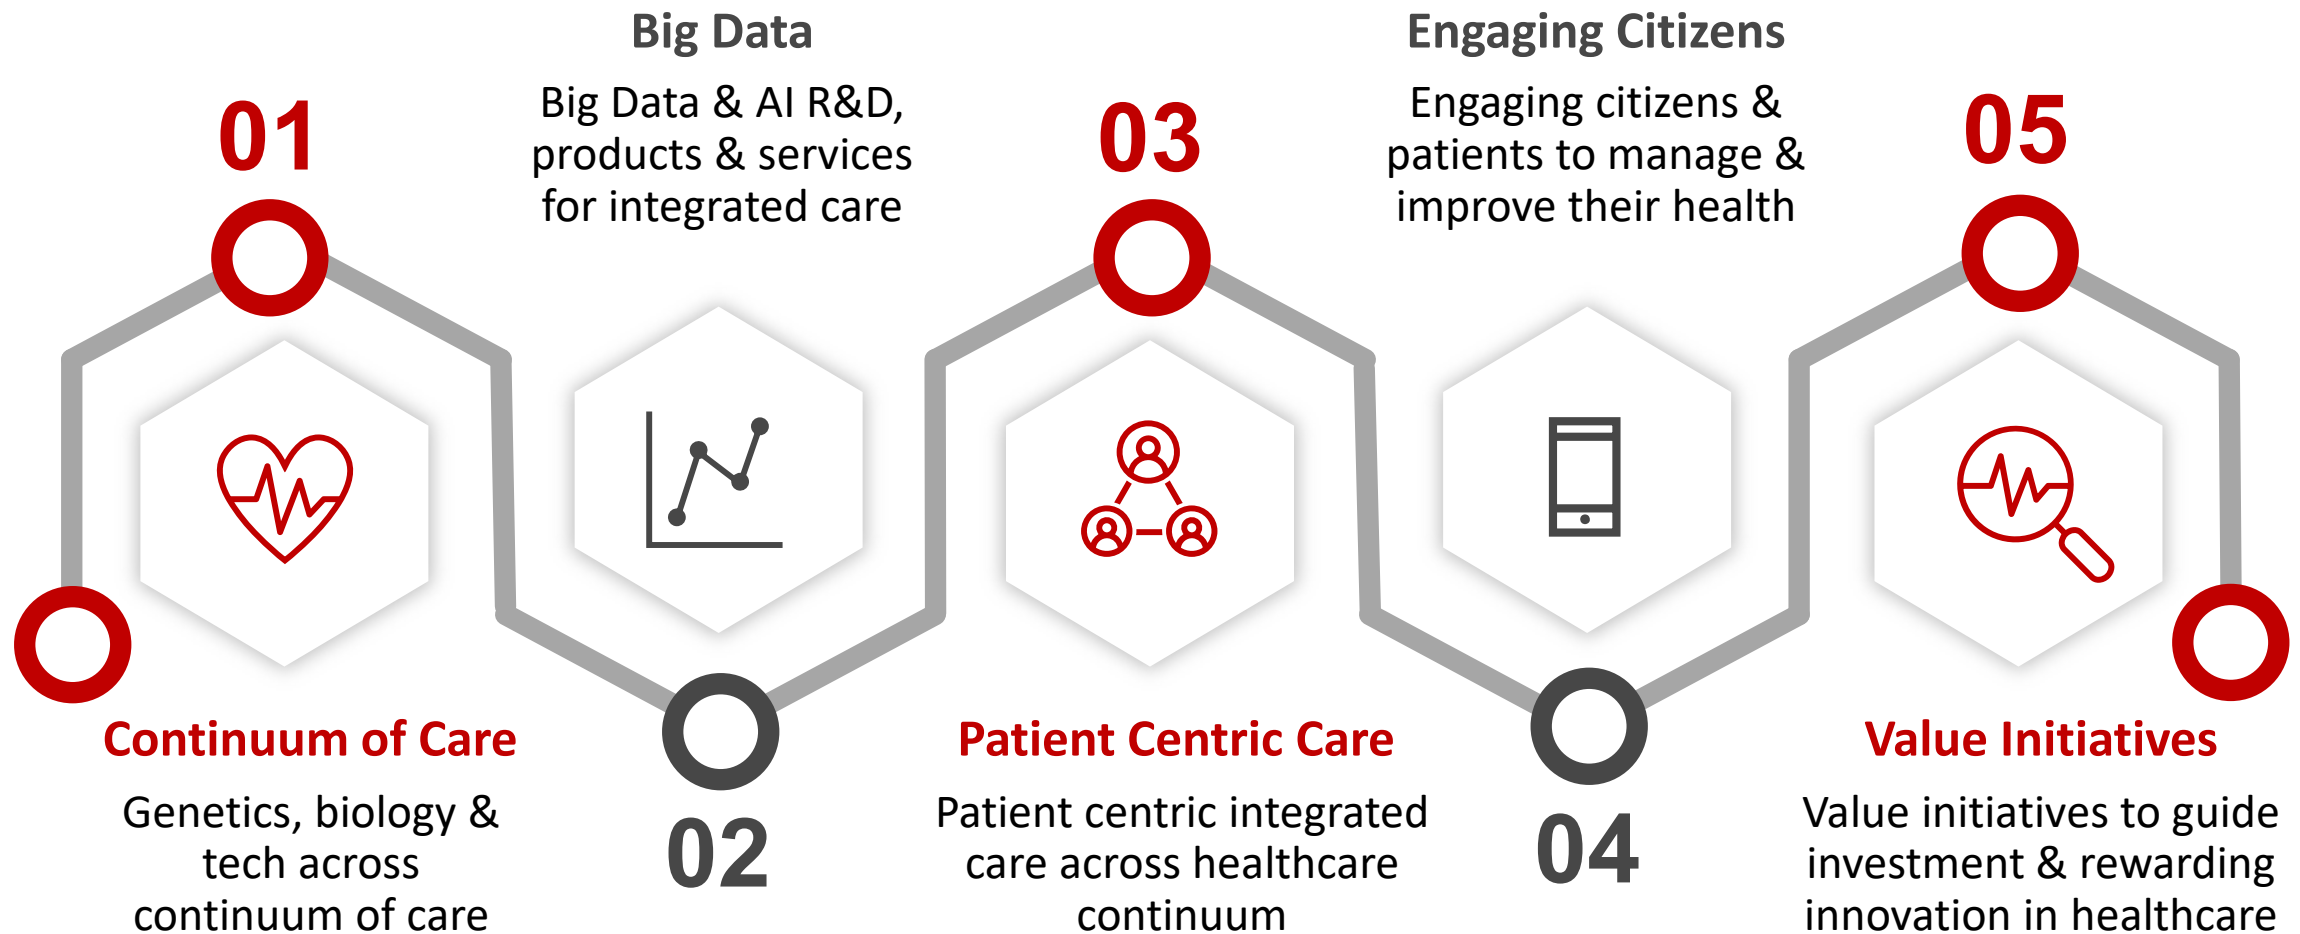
Big Data

Big Data & AI R&D, products & services for integrated care

Engaging Citizens

Engaging citizens & patients to manage & improve their health

01

03

05

Continuum of Care

Genetics, biology & tech across continuum of care

02

Patient Centric Care

Patient centric integrated care across healthcare continuum

04

Value Initiatives

Value initiatives to guide investment & rewarding innovation in healthcare